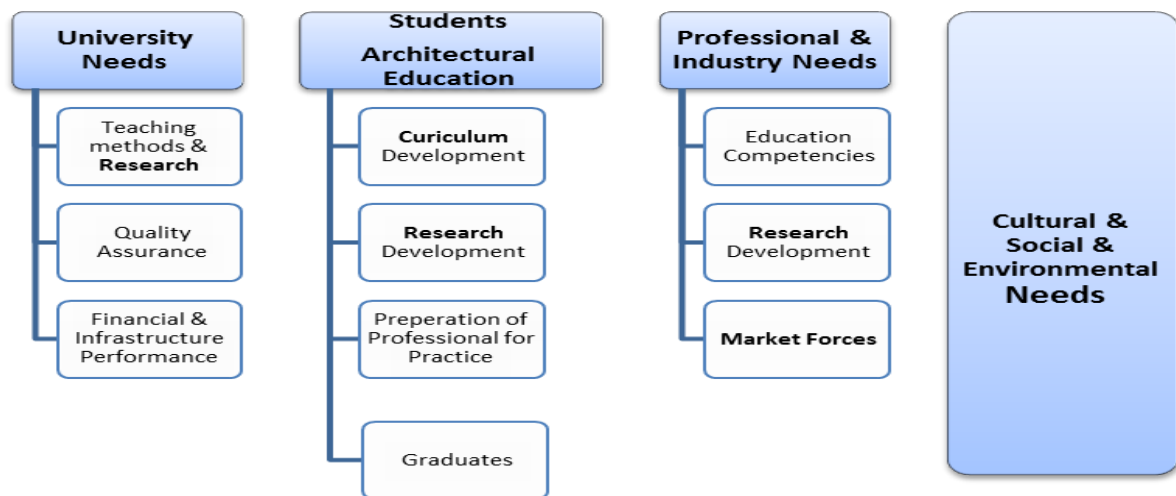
University Needs

Teaching methods & Research

Quality Assurance

Financial & Infrastructure Performance

Students Architectural Education

Curiculum Development

Research Development

Preperation of Professional for Practice

Graduates

Professional & Industry Needs

Education Competencies

Research Development

Market Forces

Cultural & Social & Environmental Needs